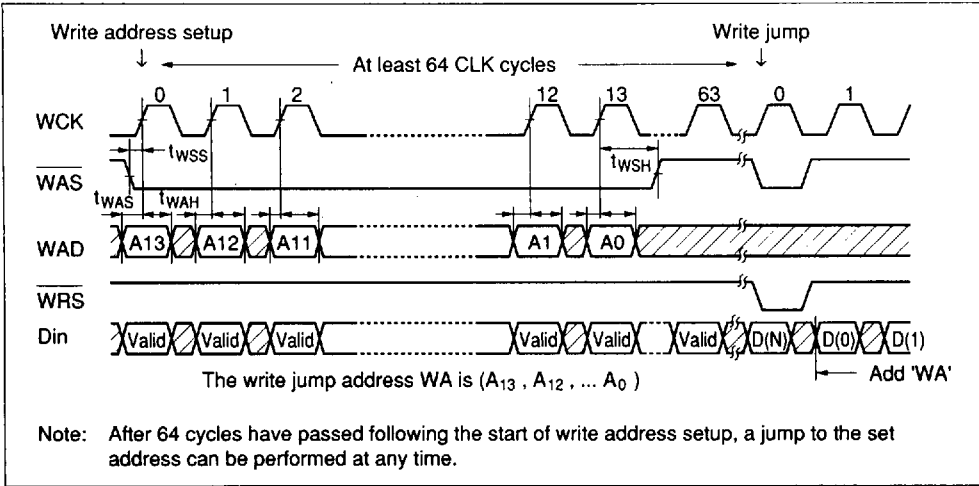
Write address setup

At least 64 CLK cycles

Write jump

0 1 2 12 13 63 0 1

WCK

$t_{WSS}$

$\overline{WAS}$

$t_{WSH}$

$t_{WAS}$

$t_{WAH}$

WAD

A13 A12 A11 A1 A0

$\overline{WRS}$

Din

Valid Valid Valid Valid Valid Valid D(N) D(0) D(1)

The write jump address WA is ($A_{13}$ , $A_{12}$ , ... $A_0$ )

Add 'WA'

Note: After 64 cycles have passed following the start of write address setup, a jump to the set address can be performed at any time.